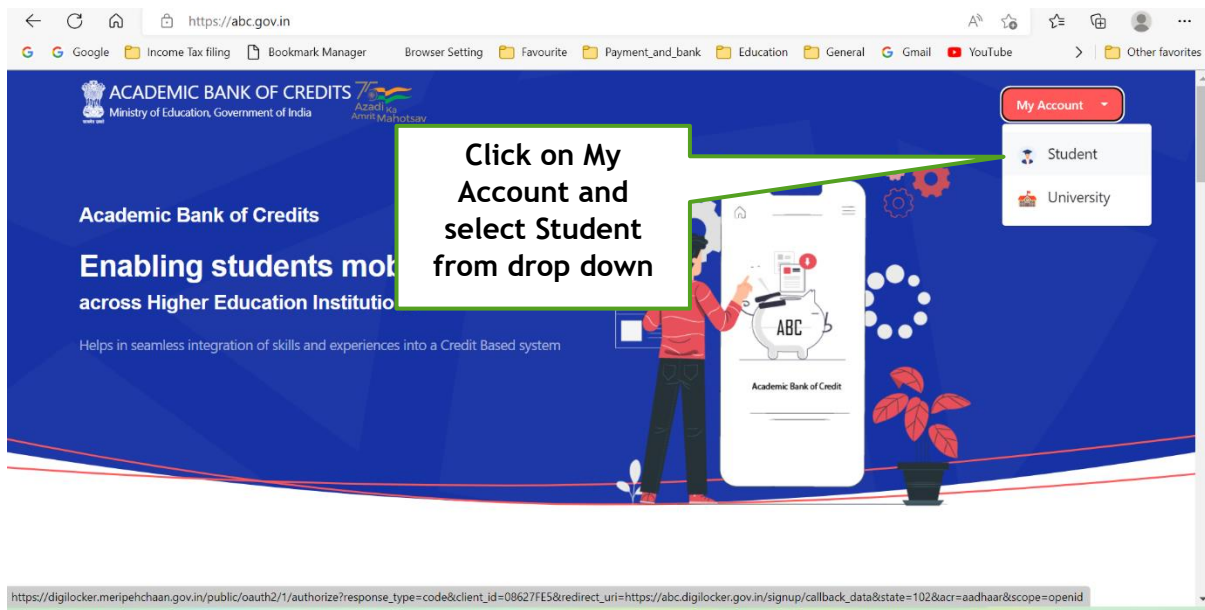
https://abc.gov.in

Google Income Tax filing Bookmark Manager Browser Setting Favourite Payment_and_bank Education General Gmail YouTube Other favorites

ACADEMIC BANK OF CREDITS
Ministry of Education, Government of India

75 Azadi Ka Amrit Mahotsav

My Account

Student
University

Click on My Account and select Student from drop down

Academic Bank of Credits

Enabling students mob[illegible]
across Higher Education Institutio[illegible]

Helps in seamless integration of skills and experiences into a Credit Based system

ABC

Academic Bank of Credit

https://digilocker.meripehchaan.gov.in/public/oauth2/1/authorize?response_type=code&client_id=08627FE5&redirect_uri=https://abc.digilocker.gov.in/signup/callback_data&state=102&acr=aadhaar&scope=openid